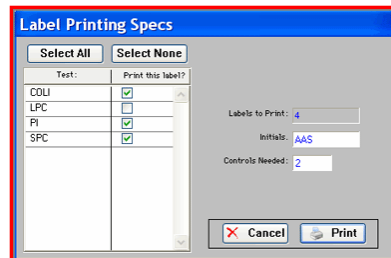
Label Printing Specs

Select All

Select None

| Test: | Print this label? |
|---|---|
| COLI | ☑ |
| LPC | ☐ |
| PI | ☑ |
| SPC | ☑ |

Labels to Print: 4

Initials. AAS

Controls Needed: 2

Cancel

Print